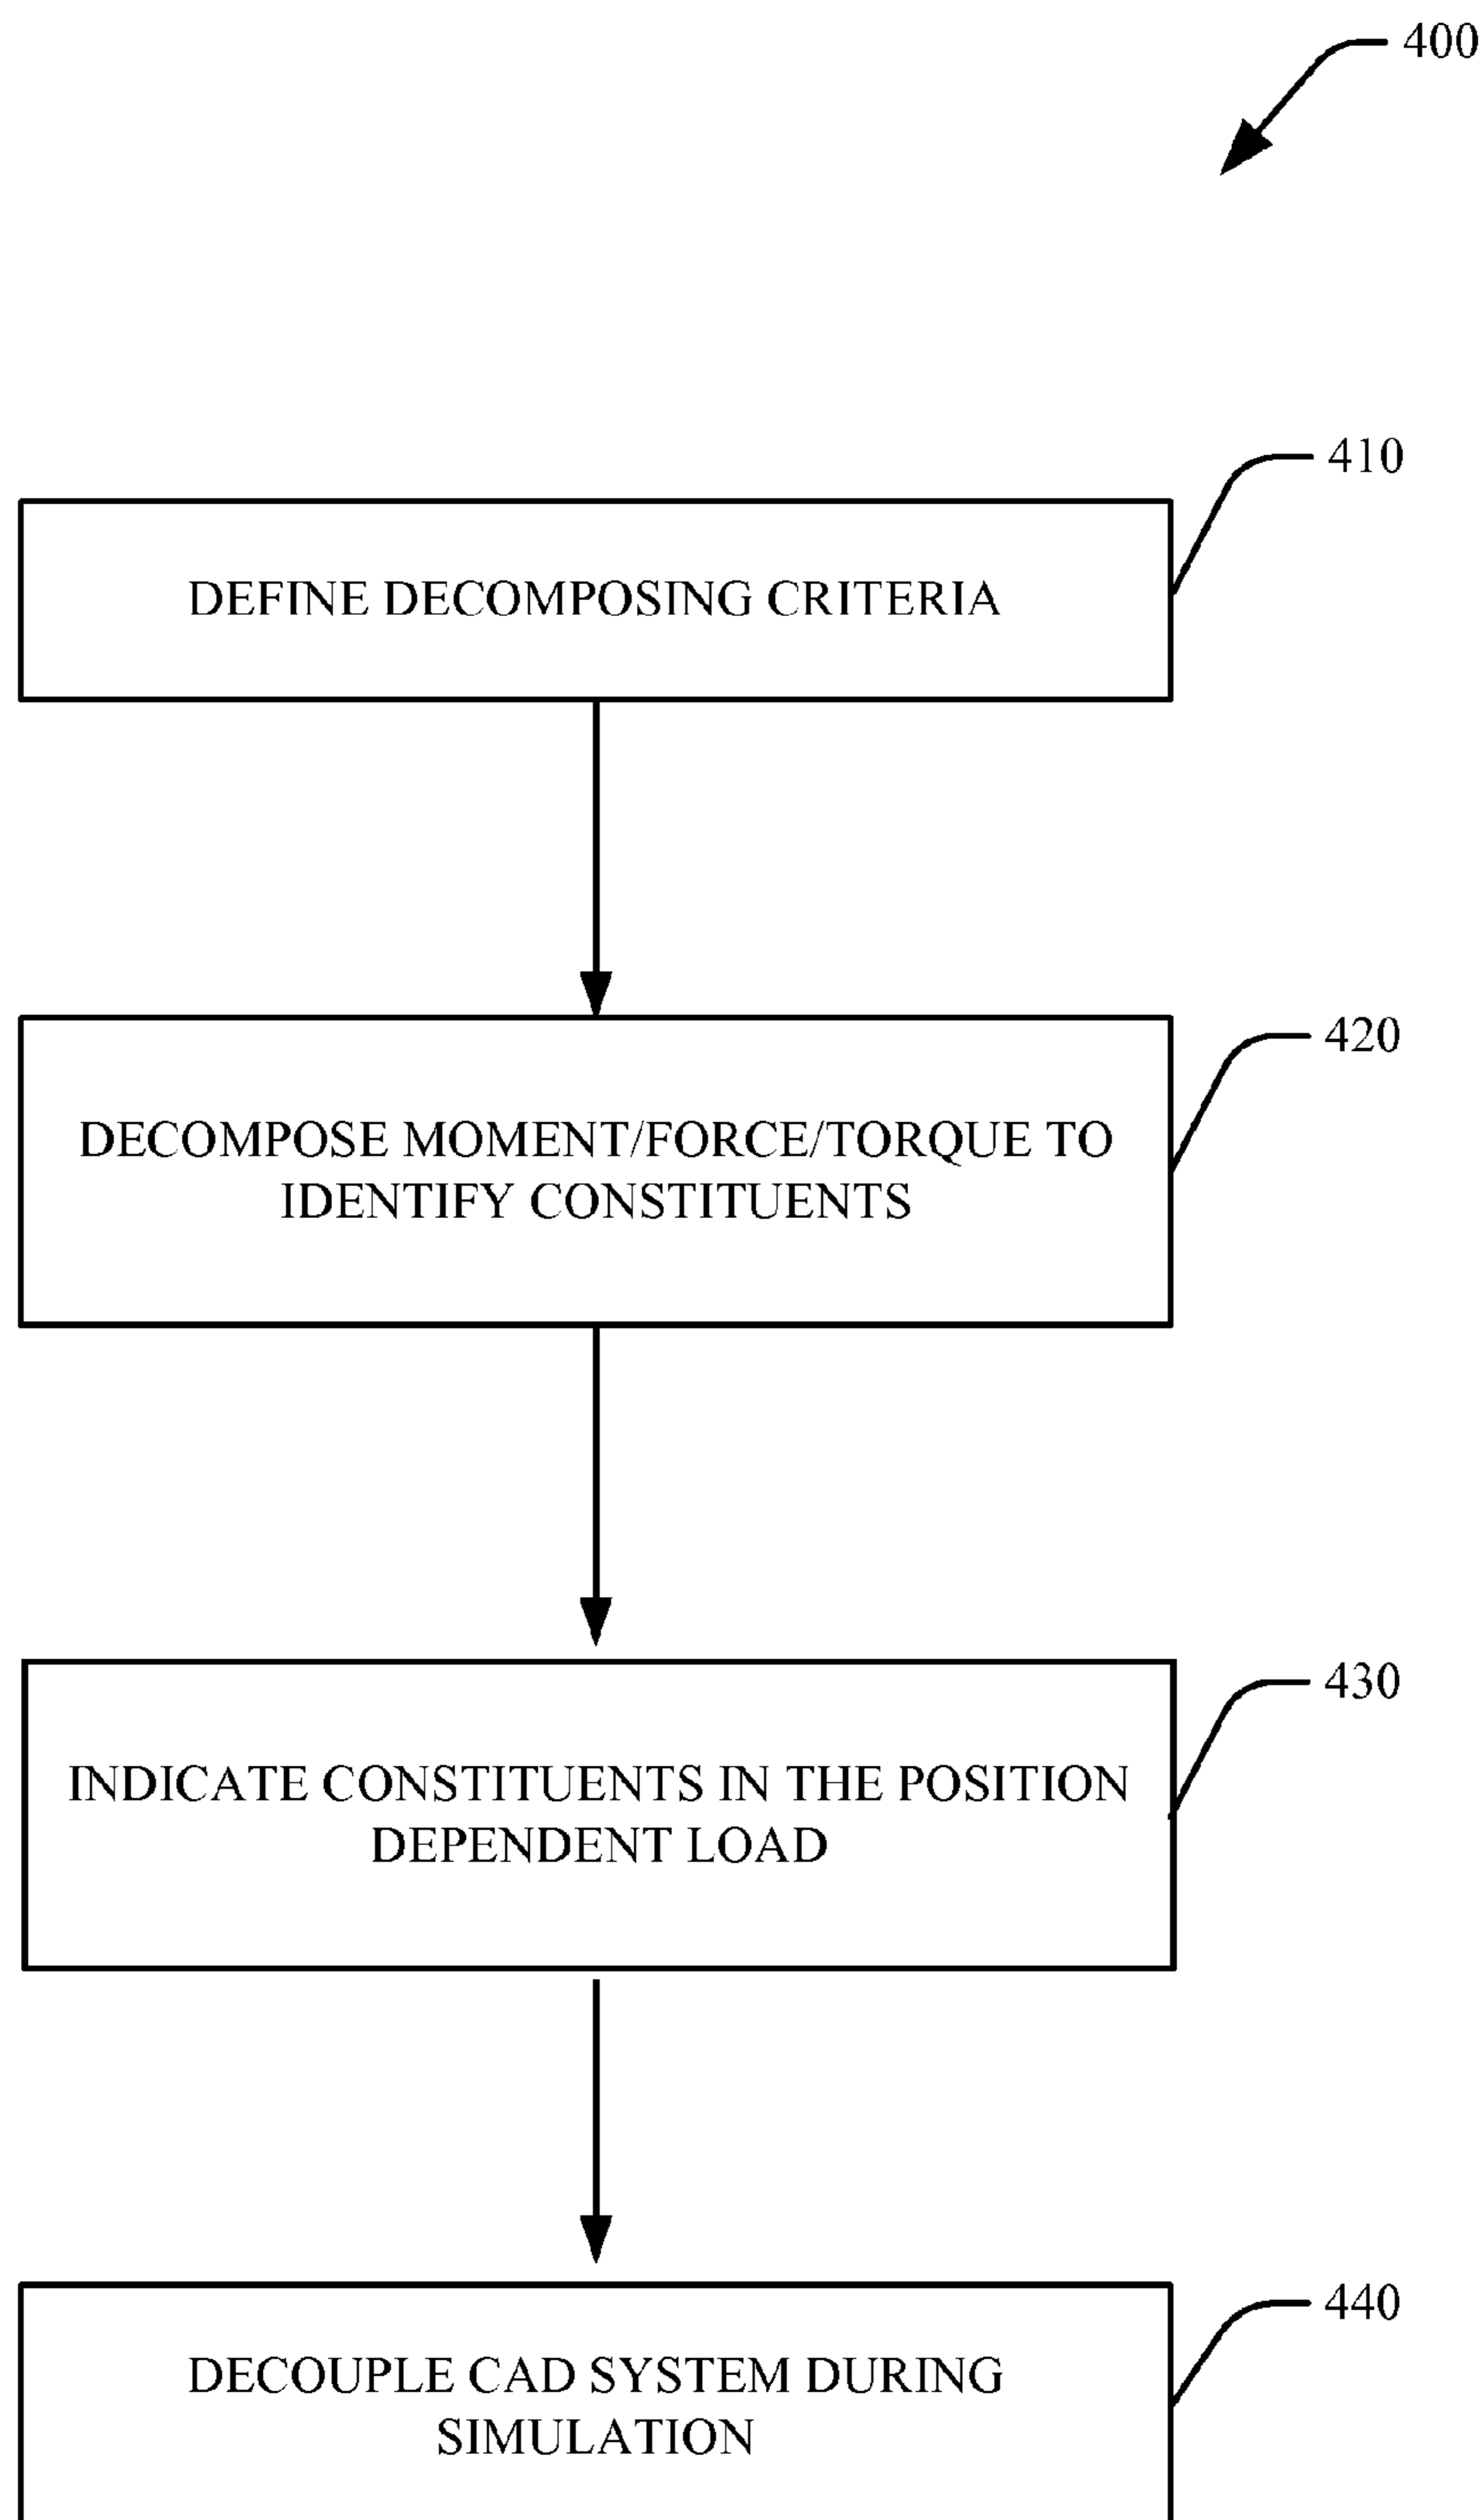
400

410

DEFINE DECOMPOSING CRITERIA

420

DECOMPOSE MOMENT/FORCE/TORQUE TO IDENTIFY CONSTITUENTS

430

INDICATE CONSTITUENTS IN THE POSITION DEPENDENT LOAD

440

DECOUPLE CAD SYSTEM DURING SIMULATION